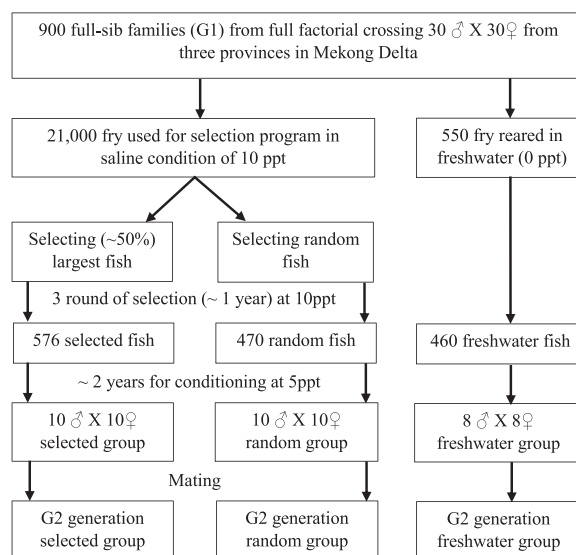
900 full-sib families (G1) from full factorial crossing 30 ♂ X 30♀ from three provinces in Mekong Delta

21,000 fry used for selection program in saline condition of 10 ppt

550 fry reared in freshwater (0 ppt)

Selecting (~50%) largest fish

Selecting random fish

3 round of selection (~ 1 year) at 10ppt

576 selected fish

470 random fish

460 freshwater fish

~ 2 years for conditioning at 5ppt

10 ♂ X 10♀ selected group

10 ♂ X 10♀ random group

8 ♂ X 8♀ freshwater group

Mating

G2 generation selected group

G2 generation random group

G2 generation freshwater group